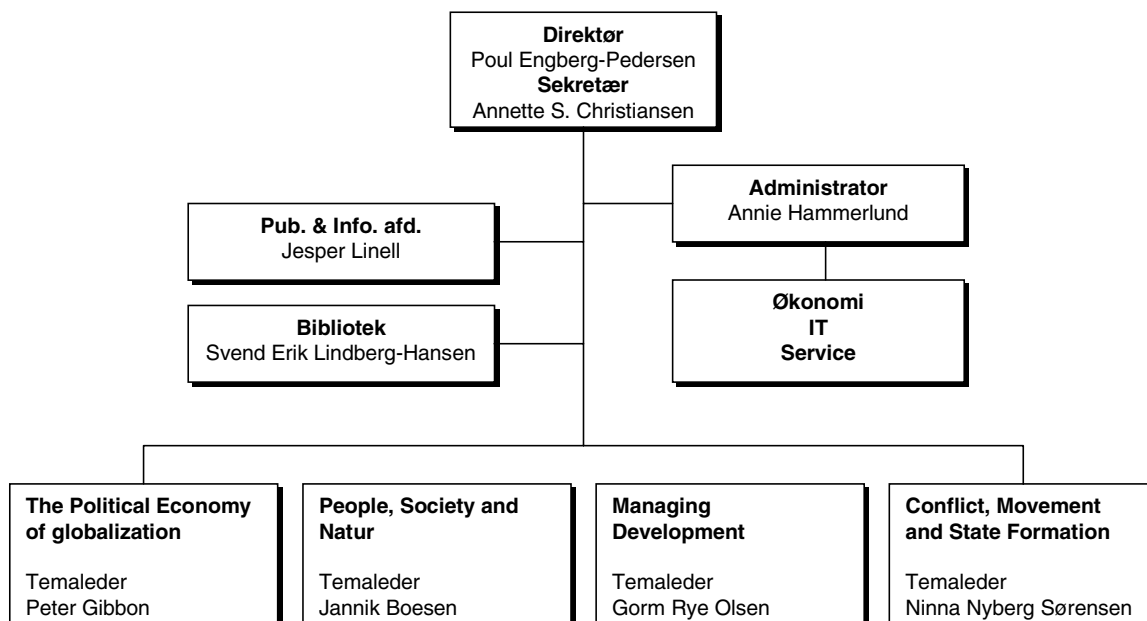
**Direktør**
Poul Engberg-Pedersen
**Sekretær**
Annette S. Christiansen

**Administrator**
Annie Hammerlund

**Pub. & Info. afd.**
Jesper Linell

**Økonomi**
**IT**
**Service**

**Bibliotek**
Svend Erik Lindberg-Hansen

**The Political Economy of globalization**

Temaleder
Peter Gibbon

**People, Society and Natur**

Temaleder
Jannik Boesen

**Managing Development**

Temaleder
Gorm Rye Olsen

**Conflict, Movement and State Formation**

Temaleder
Ninna Nyberg Sørensen